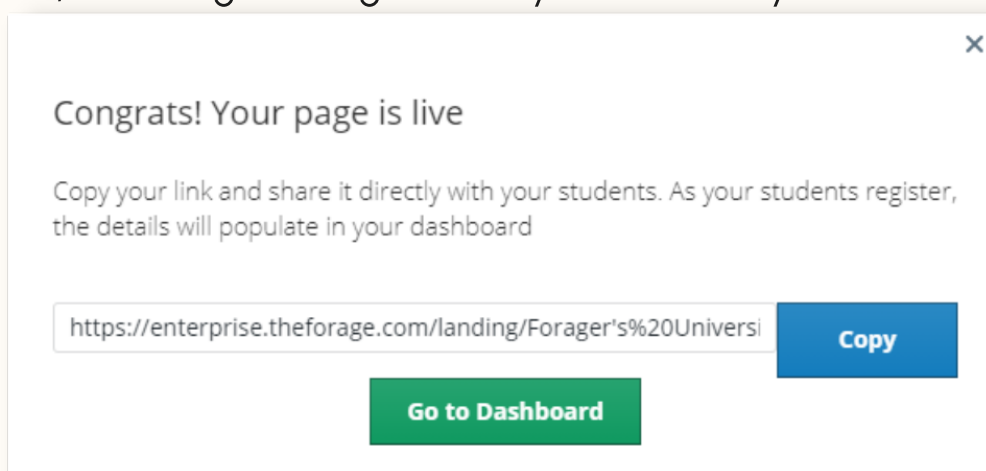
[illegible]

×

Congrats! Your page is live

Copy your link and share it directly with your students. As your students register, the details will populate in your dashboard

https://enterprise.theforage.com/landing/Forager's%20Universi

Copy

Go to Dashboard